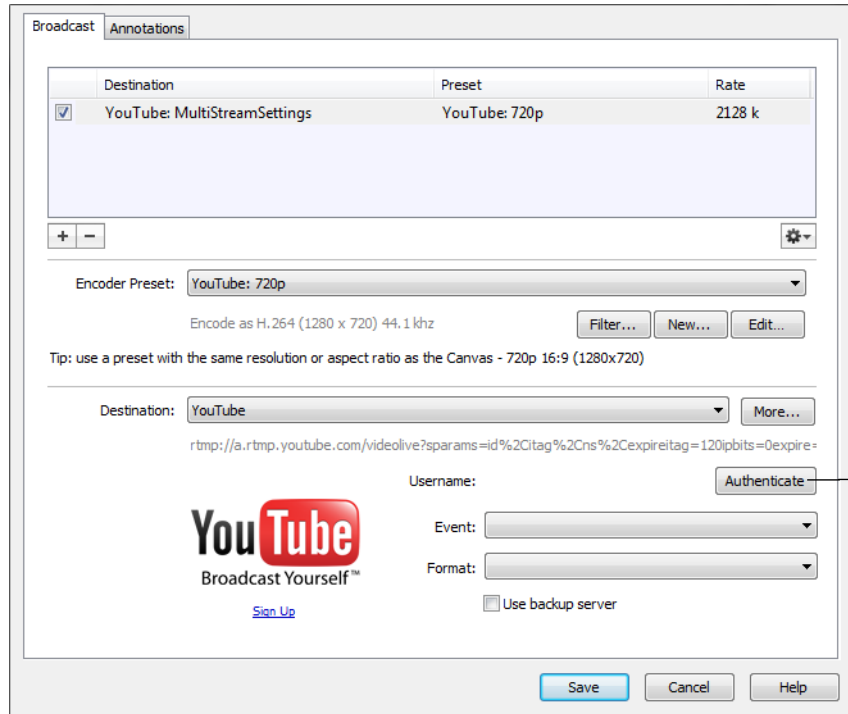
Broadcast Annotations

| | Destination | Preset | Rate |
|---|---|---|---|
| ☑ | YouTube: MultiStreamSettings | YouTube: 720p | 2128 k |

+ −

Encoder Preset: YouTube: 720p

Encode as H.264 (1280 x 720) 44.1 khz

Filter... New... Edit...

Tip: use a preset with the same resolution or aspect ratio as the Canvas - 720p 16:9 (1280x720)

Destination: YouTube

More...

rtmp://a.rtmp.youtube.com/videolive?sparams=id%2Citag%2Cns%2Cexpireitag=120ipbits=0expire=

Username:

Authenticate

YouTube
Broadcast Yourself™

Sign Up

Event:

Format:

Use backup server

Save Cancel Help